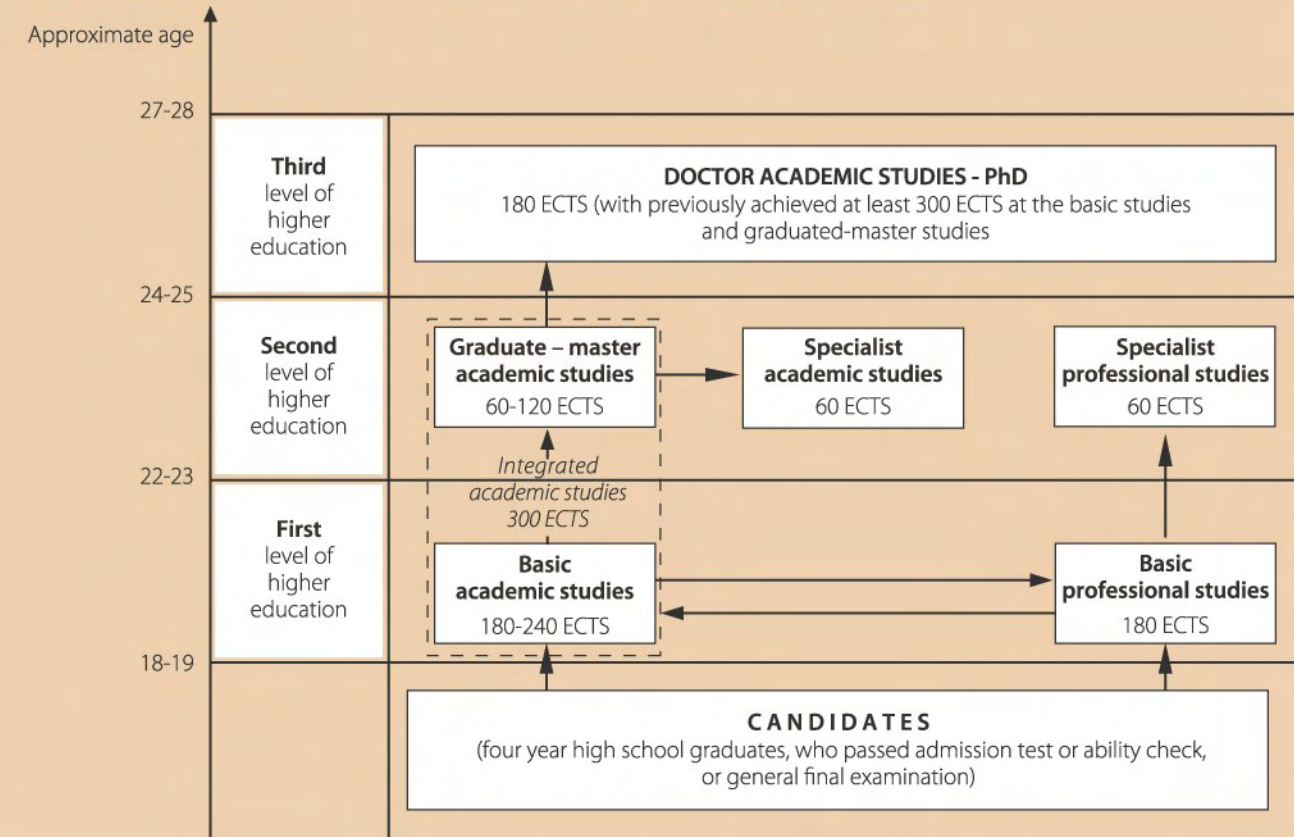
Approximate age

27-28

Third level of higher education

DOCTOR ACADEMIC STUDIES - PhD
180 ECTS (with previously achieved at least 300 ECTS at the basic studies and graduated-master studies

24-25

Second level of higher education

Graduate – master academic studies
60-120 ECTS

Specialist academic studies
60 ECTS

Specialist professional studies
60 ECTS

Integrated academic studies 300 ECTS

22-23

First level of higher education

Basic academic studies
180-240 ECTS

Basic professional studies
180 ECTS

18-19

CANDIDATES
(four year high school graduates, who passed admission test or ability check, or general final examination)